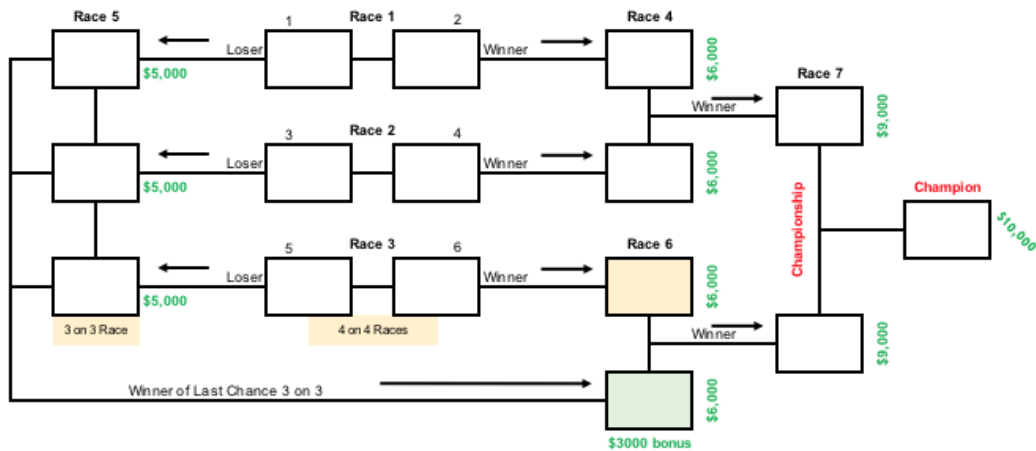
Race 5

1 Race 1 2

Loser

Winner

Race 4

$5,000

$6,000

Race 7

Winner

$9,000

3 Race 2 4

Loser

Winner

$5,000

$6,000

Champion

Championship

$10,000

5 Race 3 6

Loser

Winner

Race 6

$5,000

$6,000

3 on 3 Race

4 on 4 Races

Winner

$9,000

Winner of Last Chance 3 on 3

$6,000

$3000 bonus